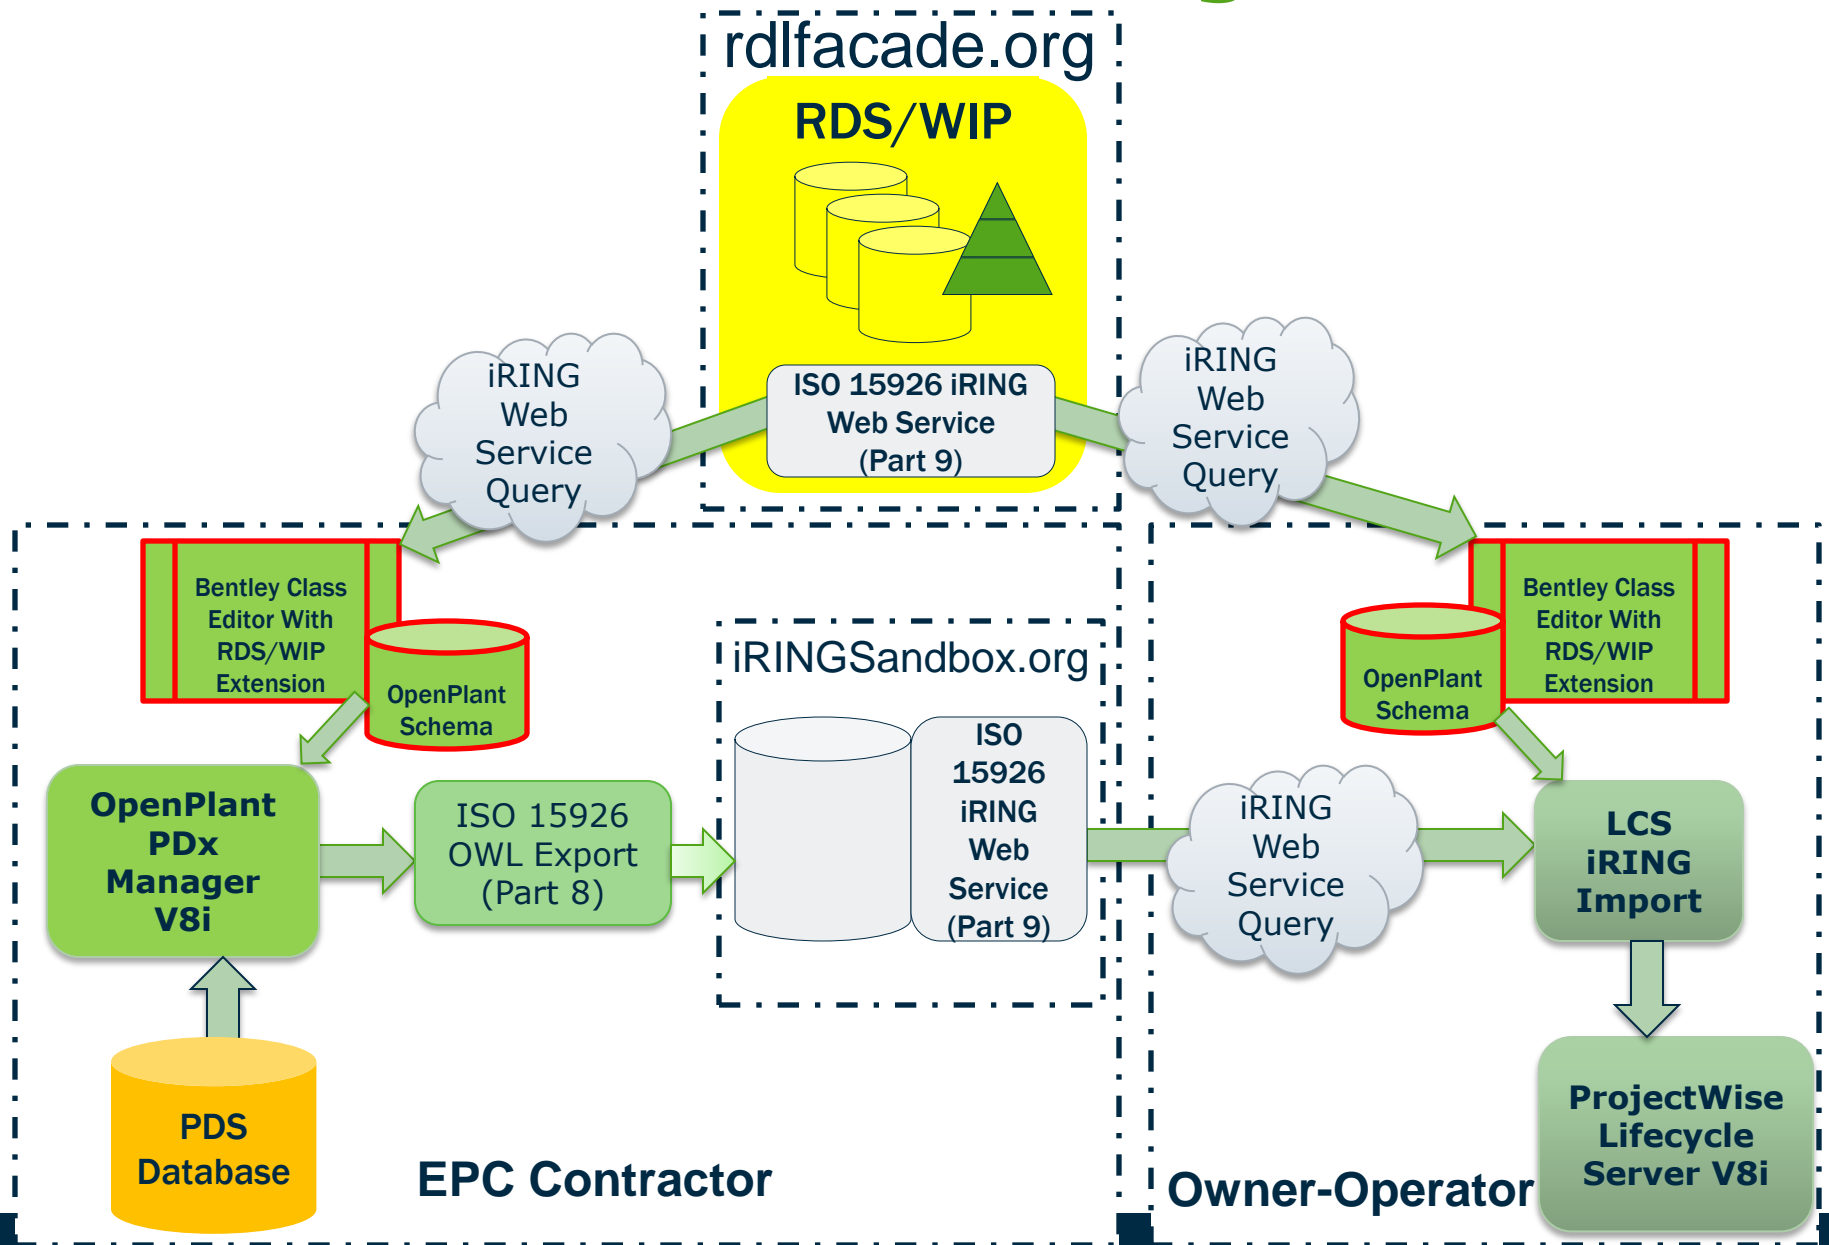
rdlfacade.org

RDS/WIP

ISO 15926 iRING Web Service (Part 9)

iRING Web Service Query

iRING Web Service Query

Bentley Class Editor With RDS/WIP Extension

OpenPlant Schema

iRINGSandbox.org

Bentley Class Editor With RDS/WIP Extension

OpenPlant Schema

OpenPlant PDx Manager V8i

ISO 15926 OWL Export (Part 8)

ISO 15926 iRING Web Service (Part 9)

iRING Web Service Query

LCS iRING Import

ProjectWise Lifecycle Server V8i

PDS Database

EPC Contractor

Owner-Operator